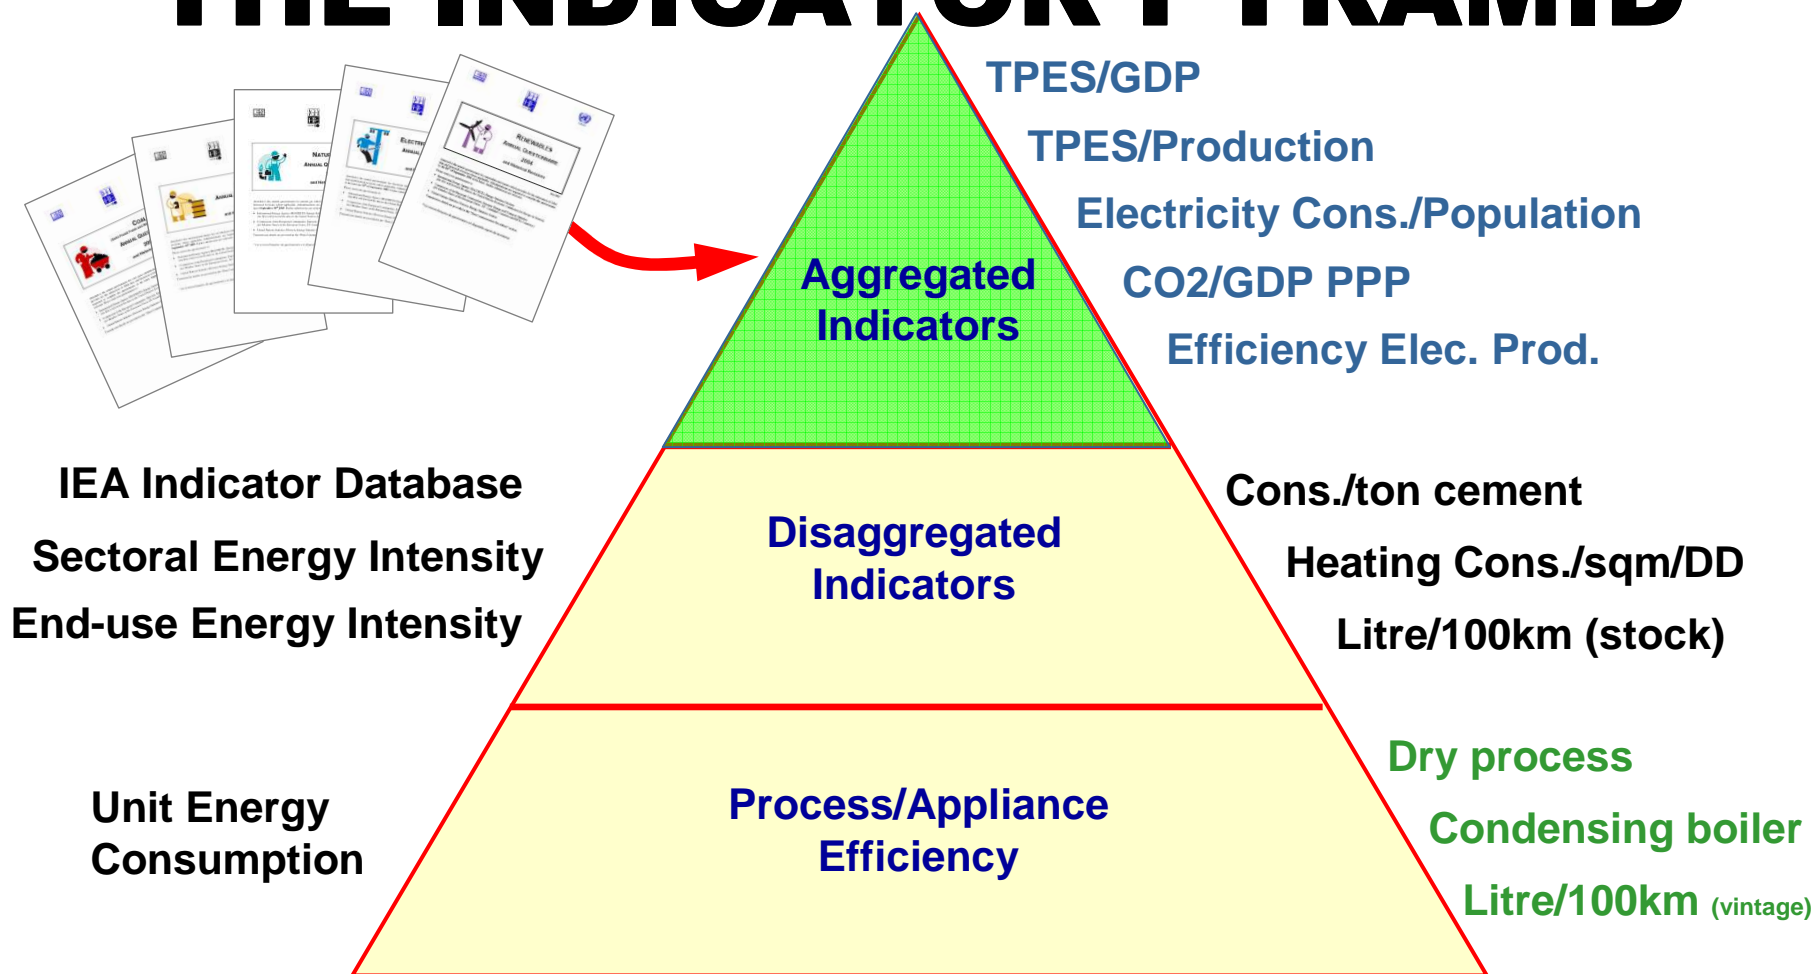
THE INDICATOR PYRAMID

Aggregated Indicators

TPES/GDP

TPES/Production

Electricity Cons./Population

CO2/GDP PPP

Efficiency Elec. Prod.

IEA Indicator Database

Sectoral Energy Intensity

End-use Energy Intensity

Disaggregated Indicators

Cons./ton cement

Heating Cons./sqm/DD

Litre/100km (stock)

Unit Energy Consumption

Process/Appliance Efficiency

Dry process

Condensing boiler

Litre/100km (vintage)